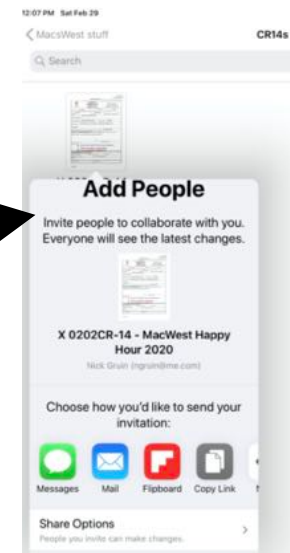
12:07 PM Sat Feb 29

MacsWest stuff

CR14s

Search

Add People

Invite people to collaborate with you. Everyone will see the latest changes.

X 0202CR-14 - MacWest Happy Hour 2020

Nick Gruin (ngruin@me.com)

Choose how you'd like to send your invitation:

Messages Mail Flipboard Copy Link

Share Options

People you invite can make changes.